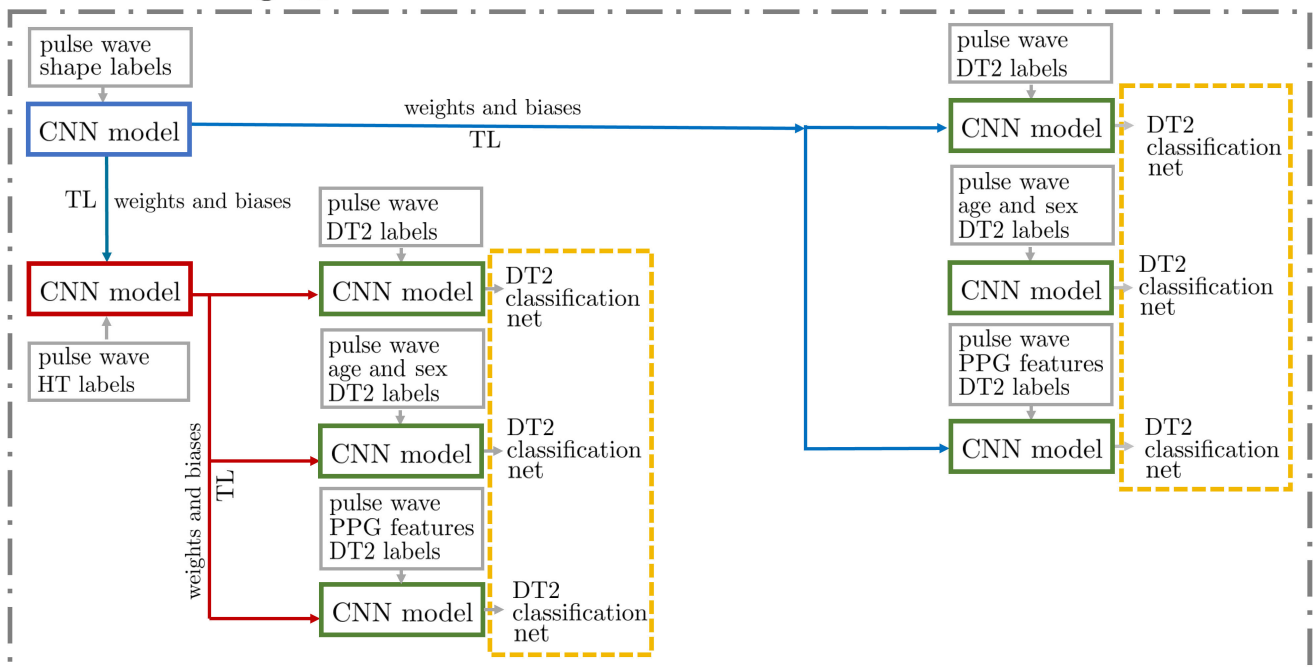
pulse wave shape labels

CNN model

weights and biases

TL

TL

weights and biases

CNN model

pulse wave HT labels

weights and biases

TL

pulse wave DT2 labels

CNN model

DT2 classification net

pulse wave age and sex DT2 labels

CNN model

DT2 classification net

pulse wave PPG features DT2 labels

CNN model

DT2 classification net

pulse wave DT2 labels

CNN model

DT2 classification net

pulse wave age and sex DT2 labels

CNN model

DT2 classification net

pulse wave PPG features DT2 labels

CNN model

DT2 classification net